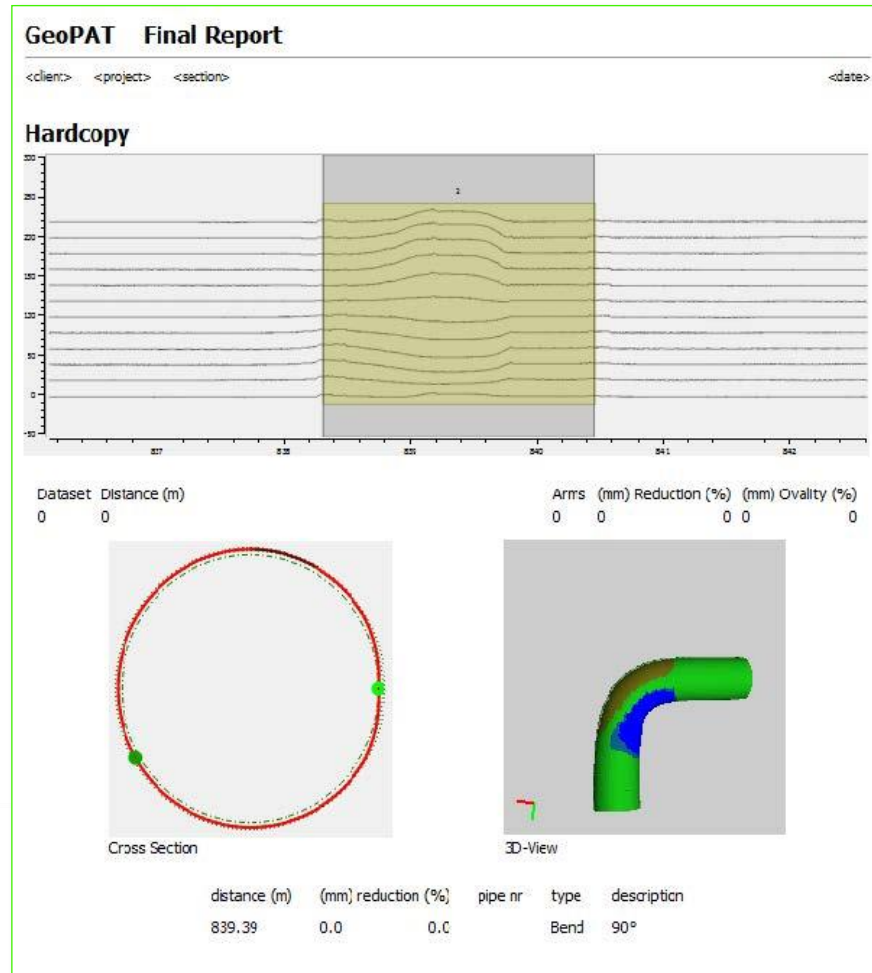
GeoPAT Final Report

<client> <project> <section> <date>

Hardcopy

300
250
200
150
100
50
0
-50

1

837 838 839 840 841 842

Dataset Distance (m)
0 0

Arms (mm) Reduction (%) (mm) Ovality (%)
0 0 0 0 0

Cross Section

3D-View

| distance (m) | (mm) reduction (%) | pipe nr | type | description |
|---|---|---|---|---|
| 839.39 | 0.0 0.0 | | Bend | 90° |